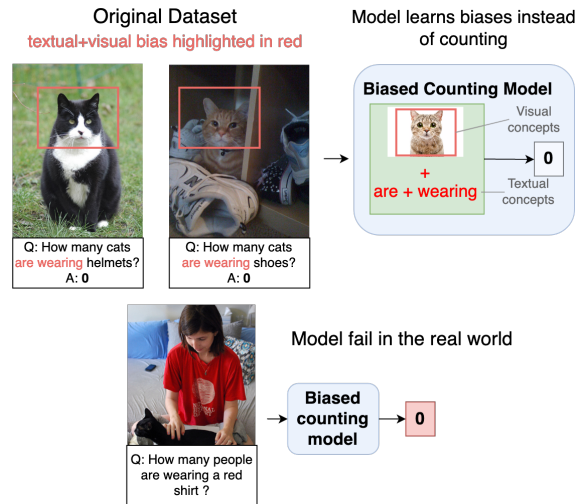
Original Dataset
textual+visual bias highlighted in red

Q: How many cats are wearing helmets?
A: **0**

Q: How many cats are wearing shoes?
A: **0**

Model learns biases instead of counting

Biased Counting Model

Visual concepts

+
are + wearing

Textual concepts

0

Model fail in the real world

Q: How many people are wearing a red shirt ?

Biased counting model

0